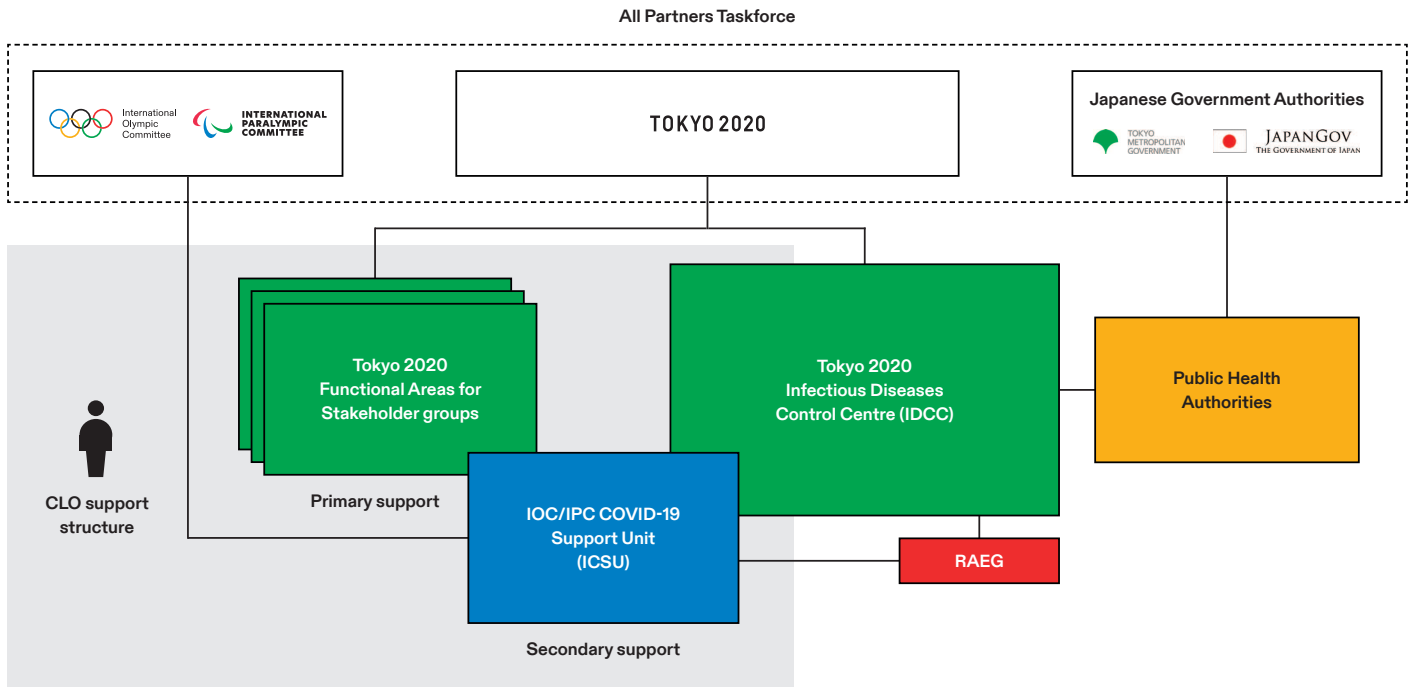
All Partners Taskforce

International Olympic Committee

INTERNATIONAL PARALYMPIC COMMITTEE

TOKYO 2020

Japanese Government Authorities

TOKYO METROPOLITAN GOVERNMENT

JAPANGOV
THE GOVERNMENT OF JAPAN

Tokyo 2020 Functional Areas for Stakeholder groups

Tokyo 2020 Infectious Diseases Control Centre (IDCC)

Public Health Authorities

CLO support structure

Primary support

IOC/IPC COVID-19 Support Unit (ICSU)

RAEG

Secondary support